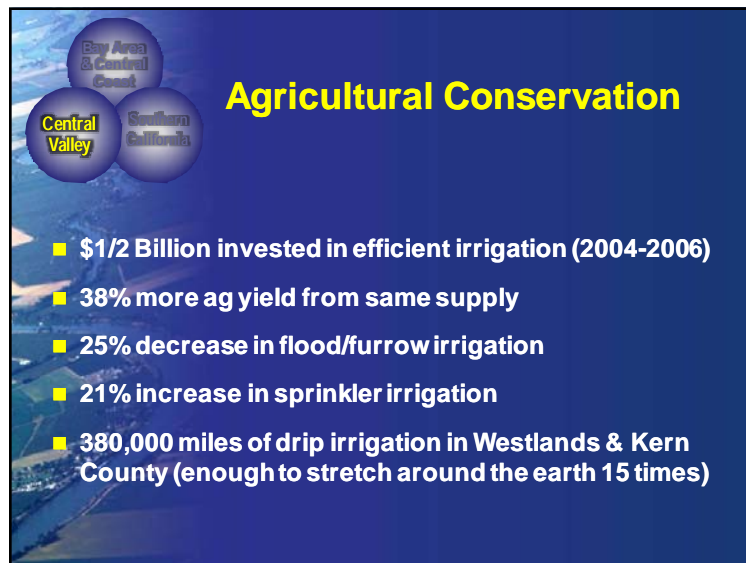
Bay Area & Central Coast

Central Valley

Southern California

Agricultural Conservation

$1/2 Billion invested in efficient irrigation (2004-2006)

38% more ag yield from same supply

25% decrease in flood/furrow irrigation

21% increase in sprinkler irrigation

380,000 miles of drip irrigation in Westlands & Kern County (enough to stretch around the earth 15 times)